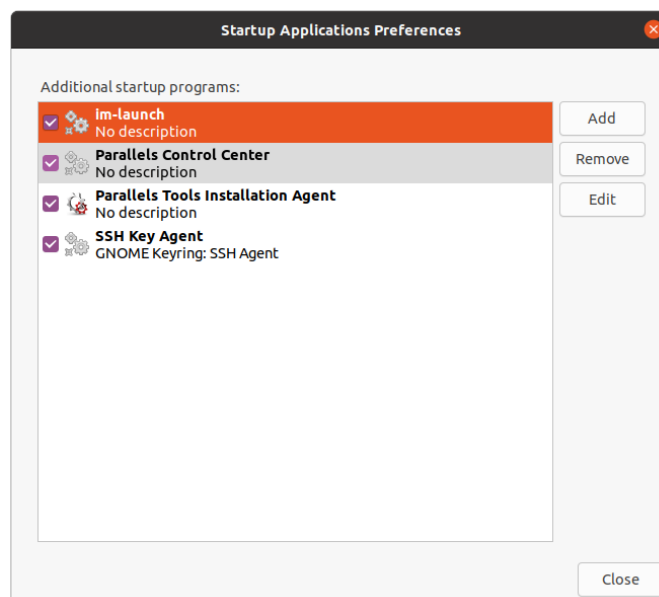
Startup Applications Preferences

Additional startup programs:

im-launch
No description

Parallels Control Center
No description

Parallels Tools Installation Agent
No description

SSH Key Agent
GNOME Keyring: SSH Agent

Add

Remove

Edit

Close